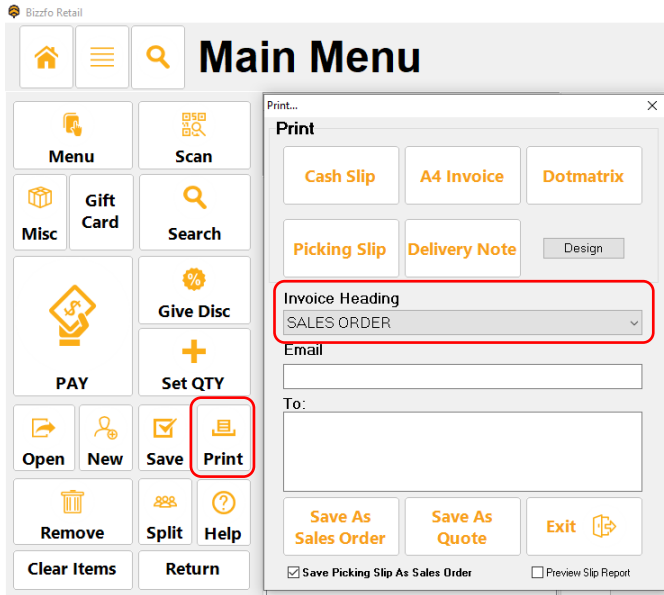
Bizzfo Retail

Main Menu

Menu
Scan
Misc
Gift Card
Search
PAY
Give Disc
Set QTY
Open
New
Save
Print
Remove
Split
Help
Clear Items
Return

Print...
×
Print
Cash Slip
A4 Invoice
Dotmatrix
Picking Slip
Delivery Note
Design
Invoice Heading
SALES ORDER
Email
To:
Save As Sales Order
Save As Quote
Exit
☑ Save Picking Slip As Sales Order
☐ Preview Slip Report